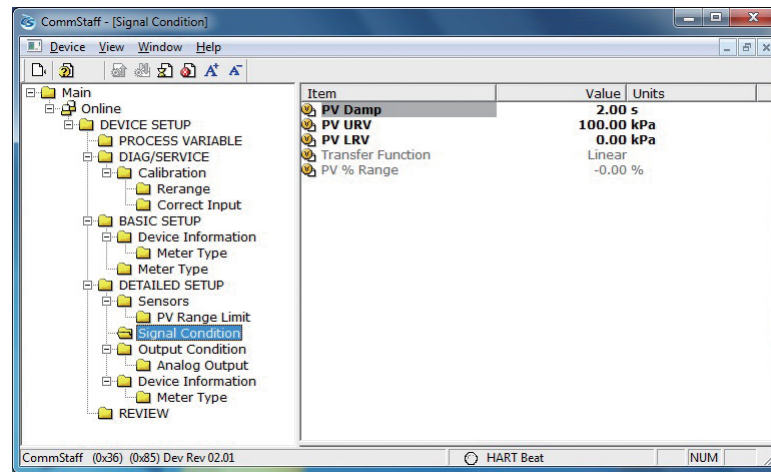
CommStaff - [Signal Condition]

Device View Window Help

Main
Online
DEVICE SETUP
PROCESS VARIABLE
DIAG/SERVICE
Calibration
Rerange
Correct Input
BASIC SETUP
Device Information
Meter Type
Meter Type
DETAILED SETUP
Sensors
PV Range Limit
Signal Condition
Output Condition
Analog Output
Device Information
Meter Type
REVIEW

| Item | Value | Units |
|---|---|---|
| PV Damp | 2.00 | s |
| PV URV | 100.00 | kPa |
| PV LRV | 0.00 | kPa |
| Transfer Function | Linear | |
| PV % Range | -0.00 | % |

CommStaff (0x36) (0x85) Dev Rev 02.01
HART Beat
NUM